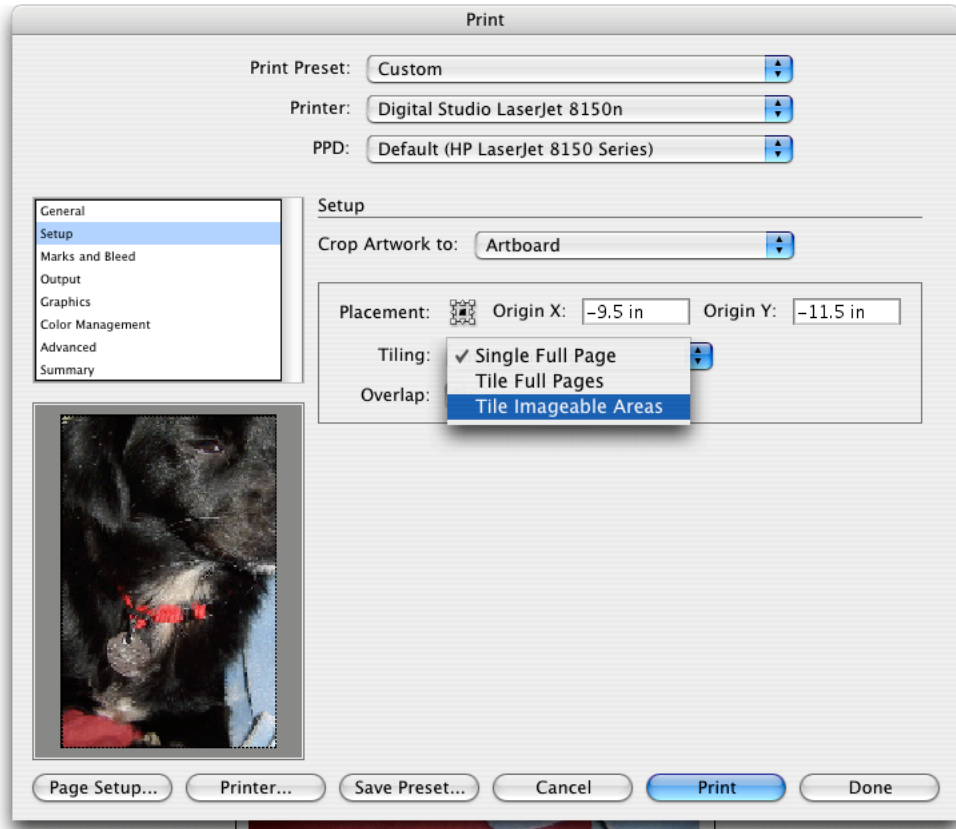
Print

Print Preset: Custom

Printer: Digital Studio LaserJet 8150n

PPD: Default (HP LaserJet 8150 Series)

General
Setup
Marks and Bleed
Output
Graphics
Color Management
Advanced
Summary

Setup

Crop Artwork to: Artboard

Placement: Origin X: -9.5 in Origin Y: -11.5 in

Tiling: ✓ Single Full Page
Tile Full Pages
Tile Imageable Areas

Overlap:

Page Setup... Printer... Save Preset... Cancel Print Done